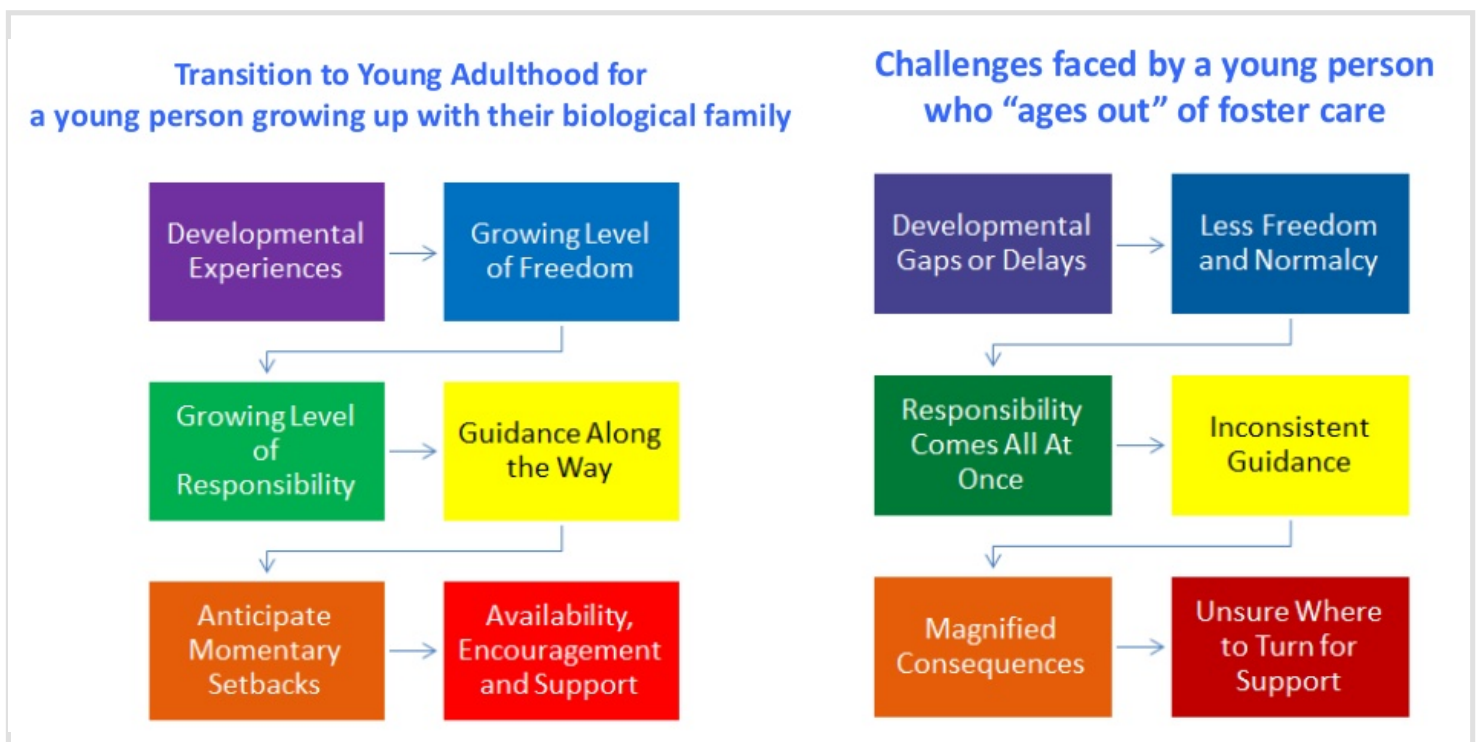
Transition to Young Adulthood for a young person growing up with their biological family

Developmental Experiences

Growing Level of Freedom

Growing Level of Responsibility

Guidance Along the Way

Anticipate Momentary Setbacks

Availability, Encouragement and Support

Challenges faced by a young person who “ages out” of foster care

Developmental Gaps or Delays

Less Freedom and Normalcy

Responsibility Comes All At Once

Inconsistent Guidance

Magnified Consequences

Unsure Where to Turn for Support